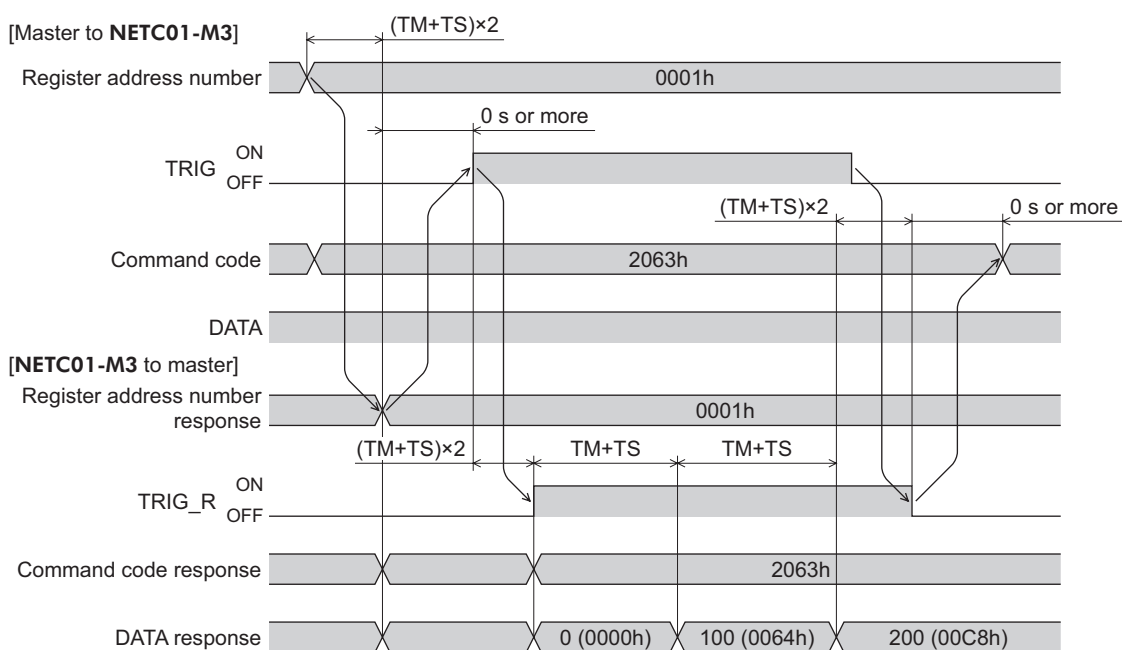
[Master to **NETC01-M3**]

(TM+TS)×2

Register address number

0001h

0 s or more

TRIG ON OFF

(TM+TS)×2

0 s or more

Command code

2063h

DATA

[**NETC01-M3** to master]

Register address number response

0001h

(TM+TS)×2

TM+TS

TM+TS

TRIG_R ON OFF

Command code response

2063h

DATA response

0 (0000h)

100 (0064h)

200 (00C8h)